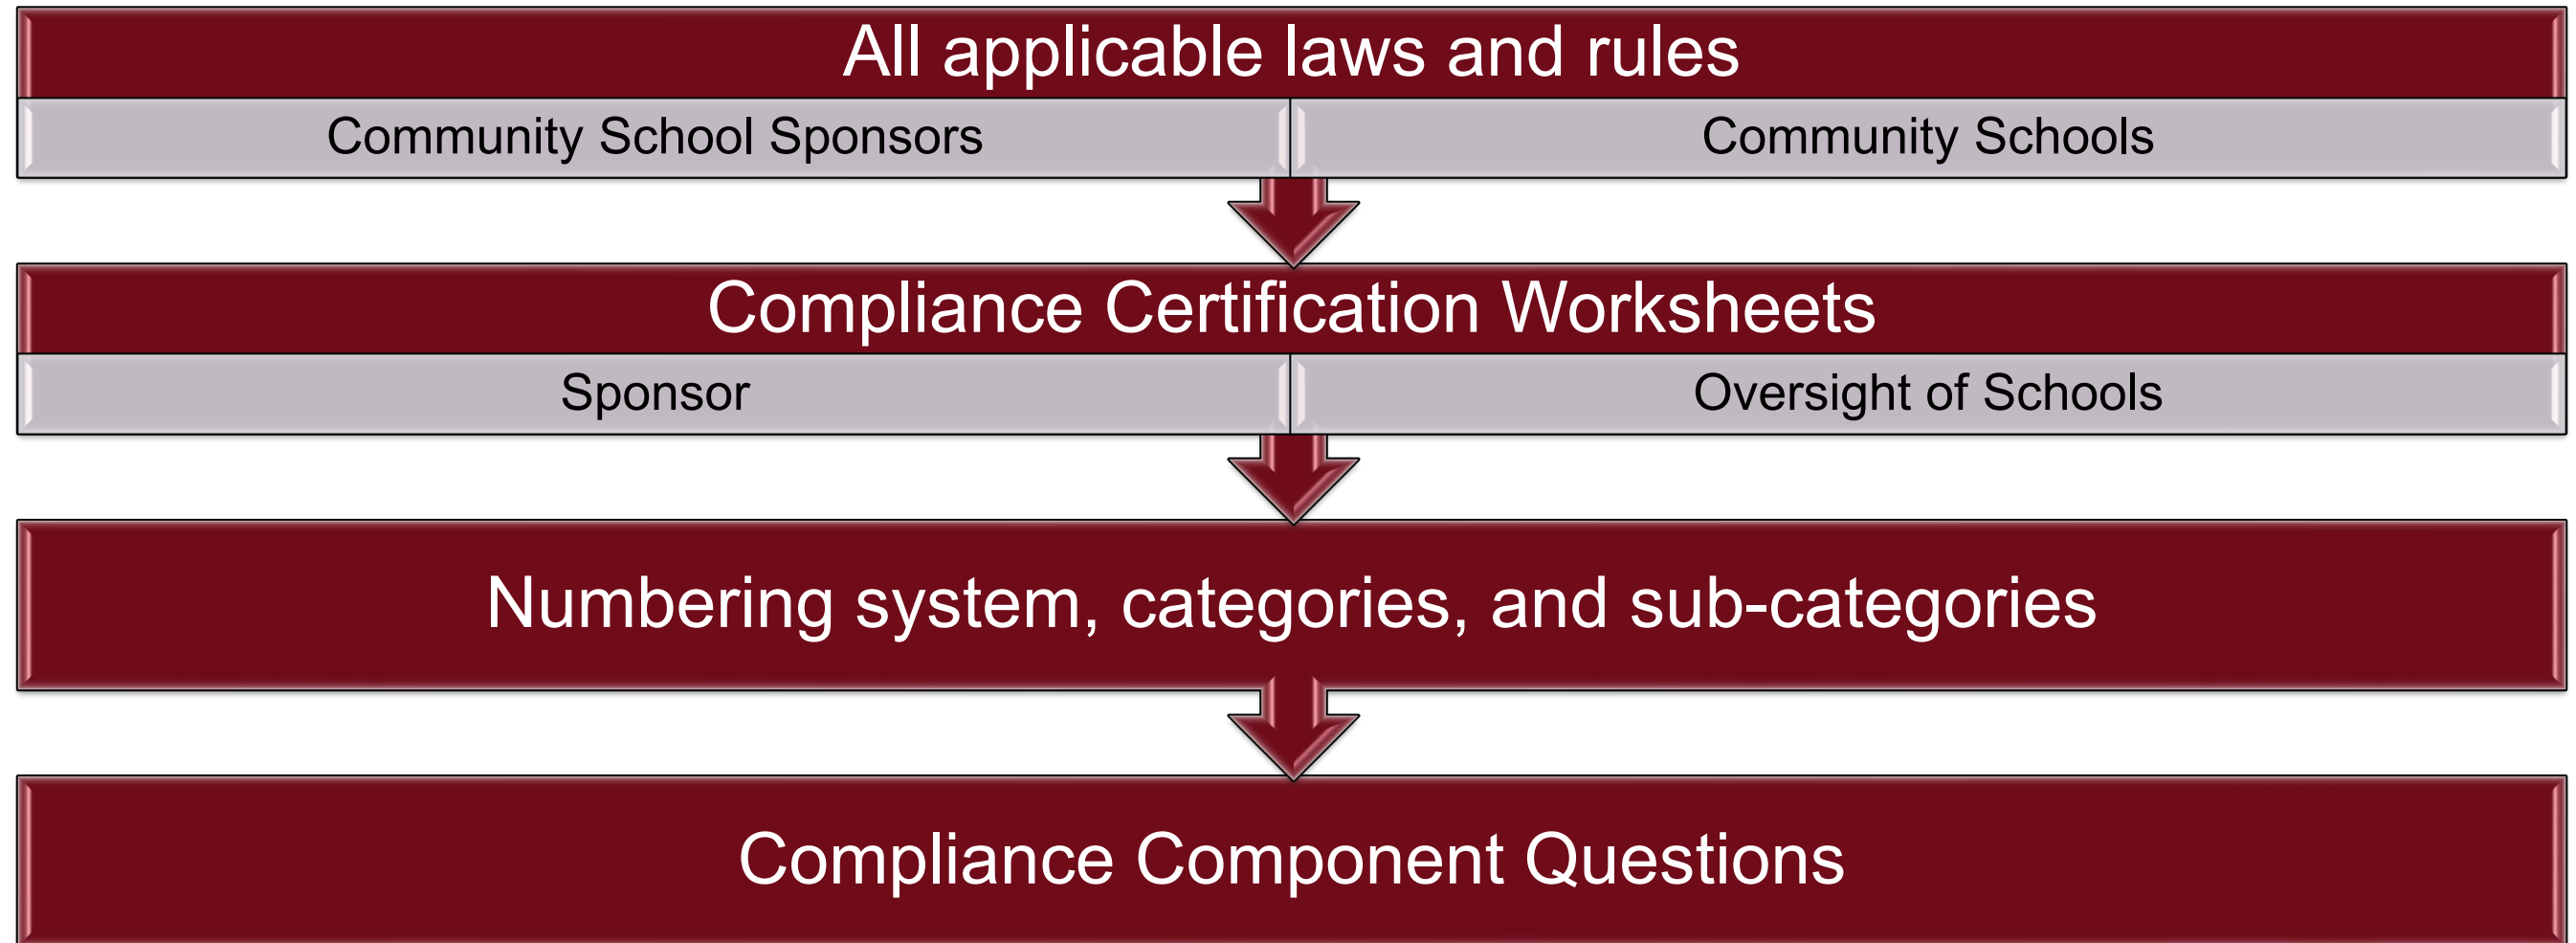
All applicable laws and rules

Community School Sponsors

Community Schools

Compliance Certification Worksheets

Sponsor

Oversight of Schools

Numbering system, categories, and sub-categories

Compliance Component Questions